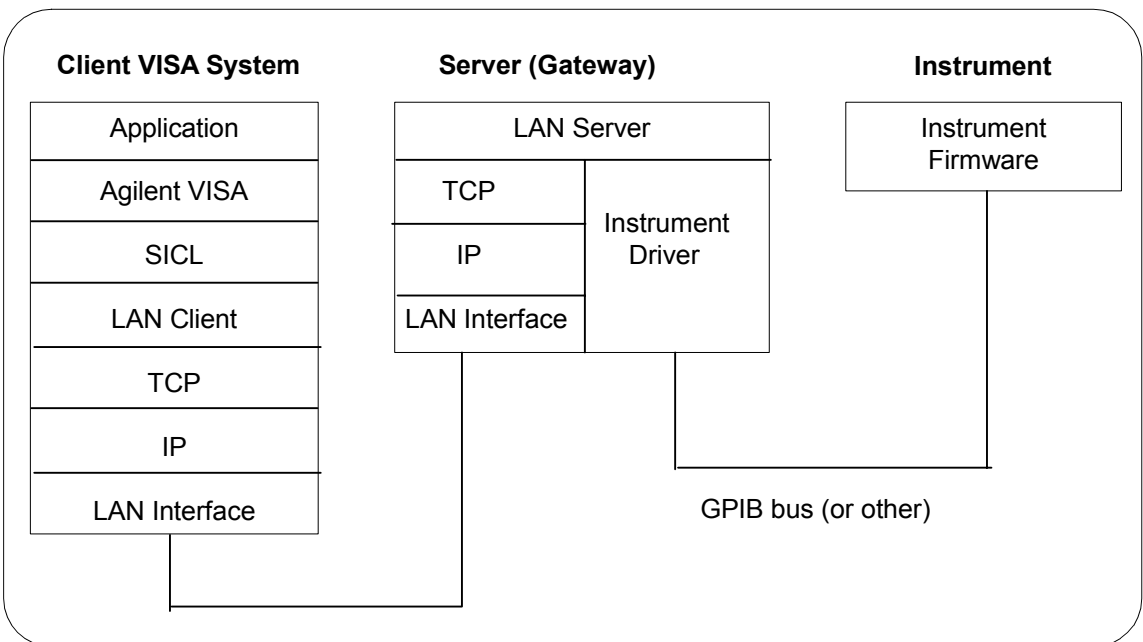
Client VISA System

Application

Agilent VISA

SICL

LAN Client

TCP

IP

LAN Interface

Server (Gateway)

LAN Server

TCP

IP

LAN Interface

Instrument Driver

Instrument

Instrument Firmware

GPIB bus (or other)